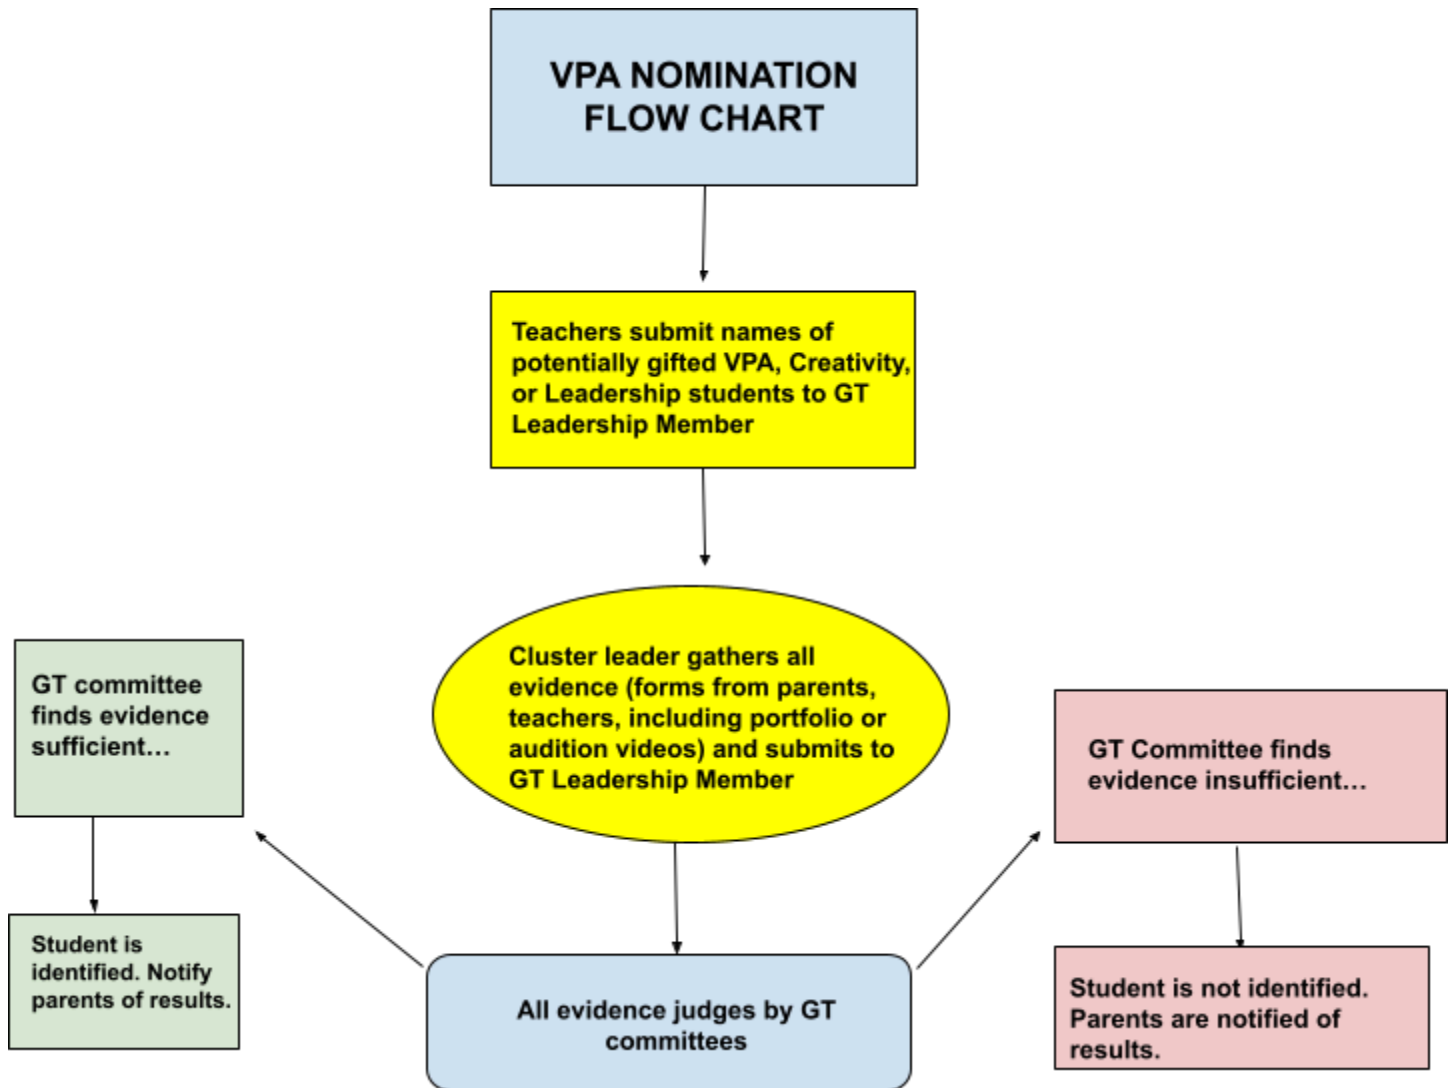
VPA NOMINATION FLOW CHART

Teachers submit names of potentially gifted VPA, Creativity, or Leadership students to GT Leadership Member

Cluster leader gathers all evidence (forms from parents, teachers, including portfolio or audition videos) and submits to GT Leadership Member

GT committee finds evidence sufficient…

Student is identified. Notify parents of results.

GT Committee finds evidence insufficient…

Student is not identified. Parents are notified of results.

All evidence judges by GT committees